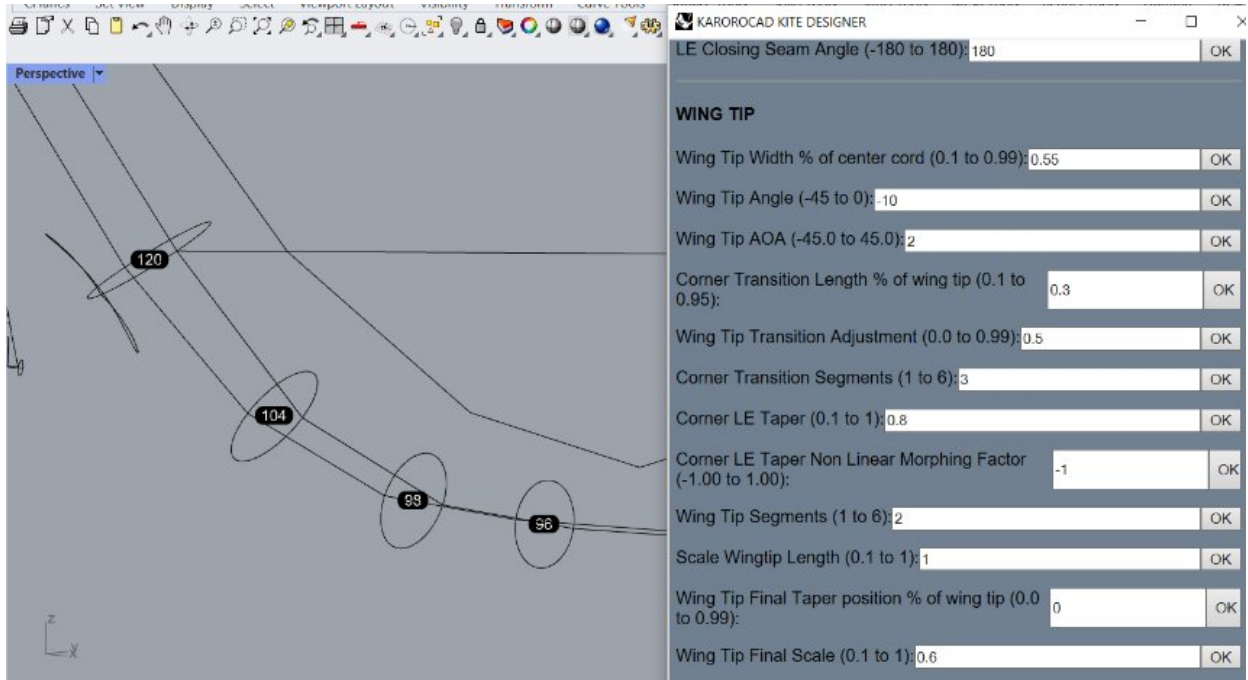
Perspective

120

104

88

96

z
x

KAROROCAD KITE DESIGNER

LE Closing Seam Angle (-180 to 180): 180 OK

WING TIP

Wing Tip Width % of center cord (0.1 to 0.99): 0.55 OK

Wing Tip Angle (-45 to 0): -10 OK

Wing Tip AOA (-45.0 to 45.0): 2 OK

Corner Transition Length % of wing tip (0.1 to 0.95): 0.3 OK

Wing Tip Transition Adjustment (0.0 to 0.99): 0.5 OK

Corner Transition Segments (1 to 6): 3 OK

Corner LE Taper (0.1 to 1): 0.8 OK

Corner LE Taper Non Linear Morphing Factor (-1.00 to 1.00): -1 OK

Wing Tip Segments (1 to 6): 2 OK

Scale Wingtip Length (0.1 to 1): 1 OK

Wing Tip Final Taper position % of wing tip (0.0 to 0.99): 0 OK

Wing Tip Final Scale (0.1 to 1): 0.6 OK